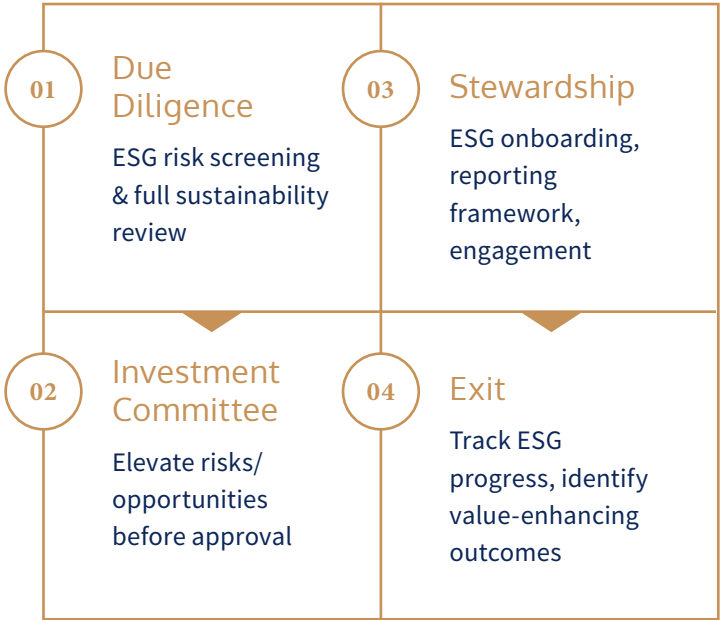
01
Due Diligence
ESG risk screening & full sustainability review

03
Stewardship
ESG onboarding, reporting framework, engagement

02
Investment Committee
Elevate risks/ opportunities before approval

04
Exit
Track ESG progress, identify value-enhancing outcomes